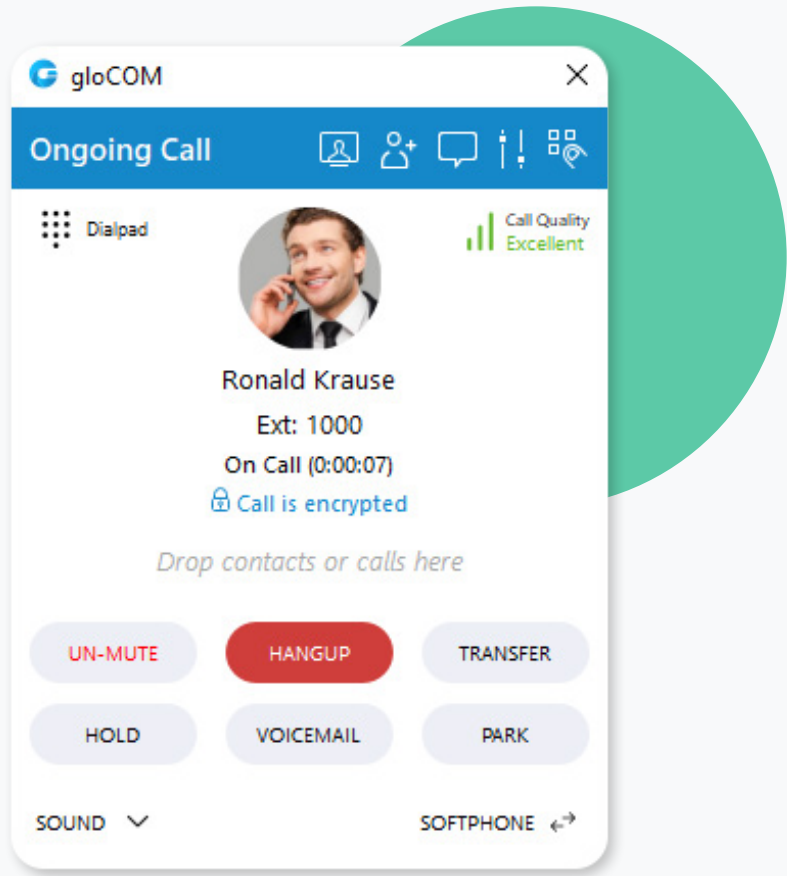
gloCOM

Ongoing Call

Dialpad

Call Quality
Excellent

Ronald Krause

Ext: 1000

On Call (0:00:07)

Call is encrypted

Drop contacts or calls here

UN-MUTE
HANGUP
TRANSFER
HOLD
VOICEMAIL
PARK

SOUND
SOFTPHONE